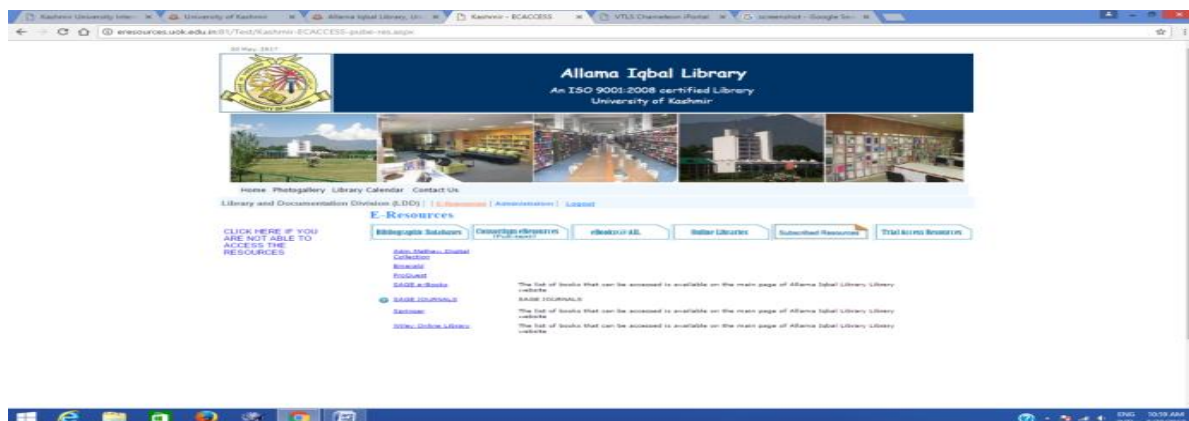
Kashmir University Inter | University of Kashmir | Allama Iqbal Library, Uni | Kashmir - ECACCESS | VTLS Chameleon iPortal | screenshot - Google Sea

eresources.uok.edu.in/EU/Test/Kashmir-ECACCESS-pubs-res.aspx

30 May, 2017

Allama Iqbal Library
An ISO 9001:2008 certified Library
University of Kashmir

Home Photogallery Library Calendar Contact Us

Library and Documentation Division (LDD) | E-Resources | Administration | Logout

E-Resources

CLICK HERE IF YOU ARE NOT ABLE TO ACCESS THE RESOURCES

Bibliographic Databases | Consortium eResources (Full-text) | eBooks@AIL | Online Libraries | Subscribed Resources | Trial Access Resources

Adam Matthew Digital Collection
Emerald
ProQuest
SAGE e-Books — The list of books that can be accessed is available on the main page of Allama Iqbal Library Library website
SAGE JOURNALS — SAGE JOURNALS
Springer — The list of books that can be accessed is available on the main page of Allama Iqbal Library Library website
Wiley Online Library — The list of books that can be accessed is available on the main page of Allama Iqbal Library Library website

ENG 10:59 AM